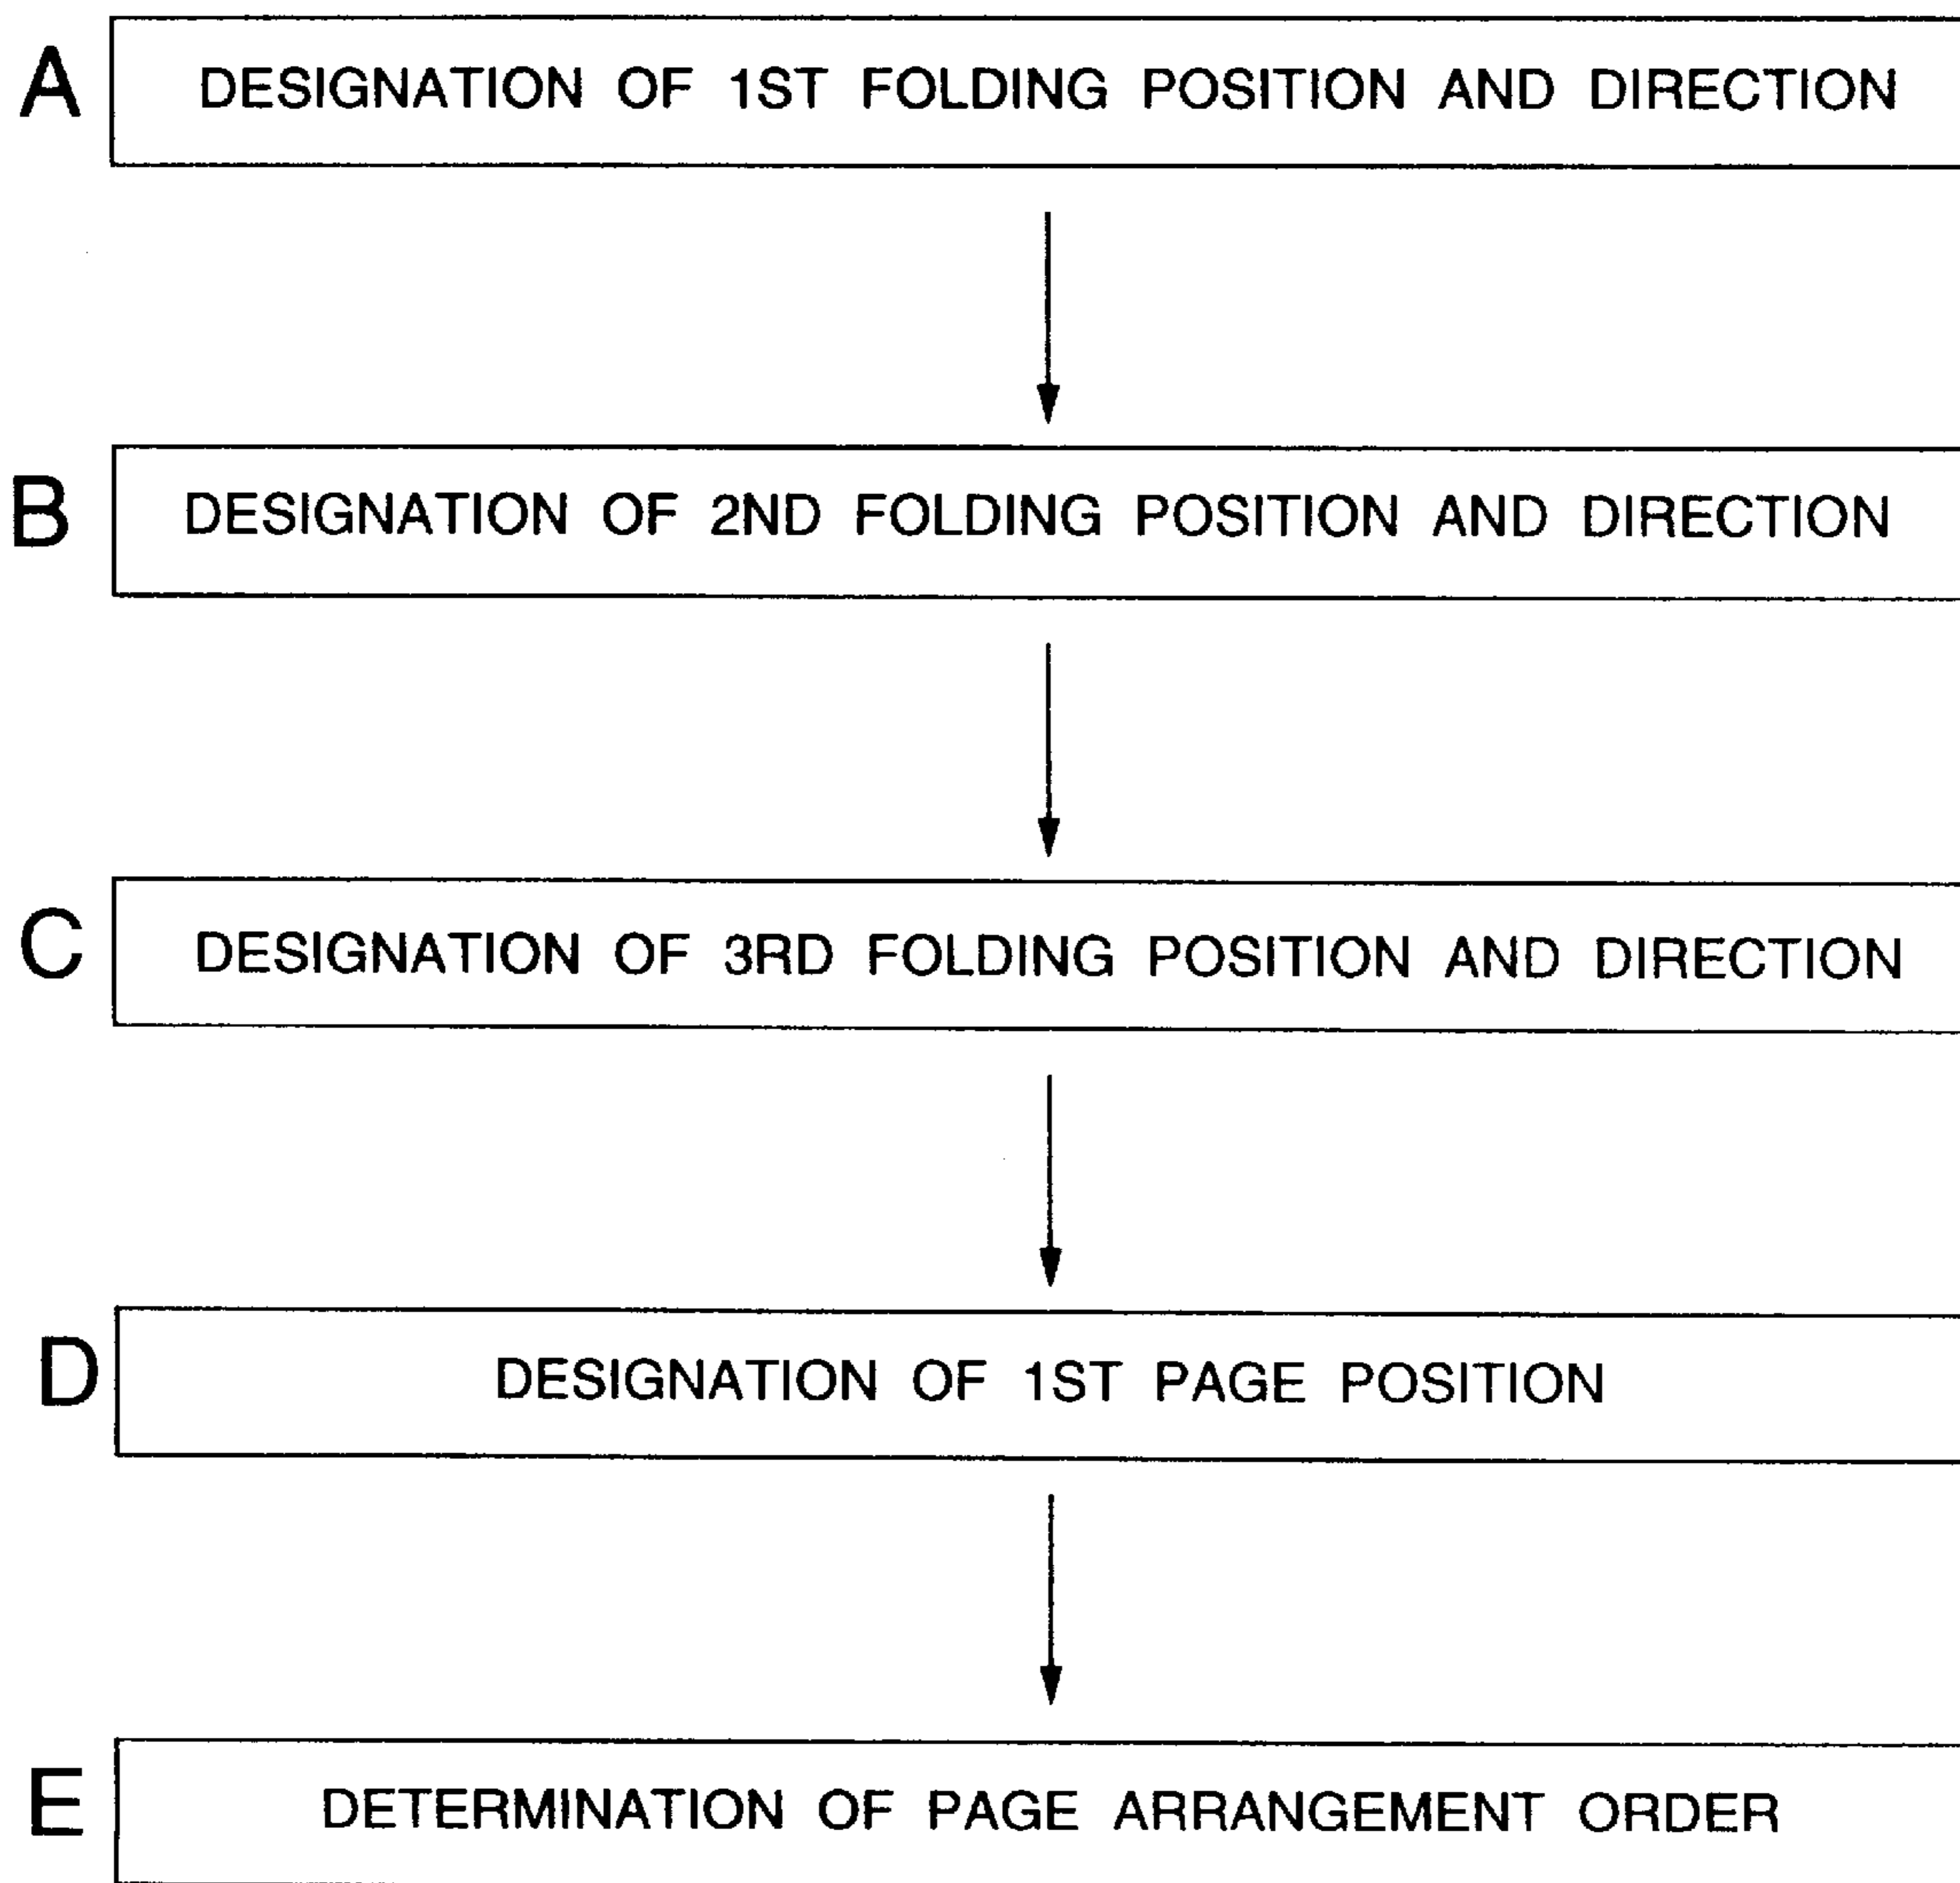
A DESIGNATION OF 1ST FOLDING POSITION AND DIRECTION

B DESIGNATION OF 2ND FOLDING POSITION AND DIRECTION

C DESIGNATION OF 3RD FOLDING POSITION AND DIRECTION

D DESIGNATION OF 1ST PAGE POSITION

E DETERMINATION OF PAGE ARRANGEMENT ORDER